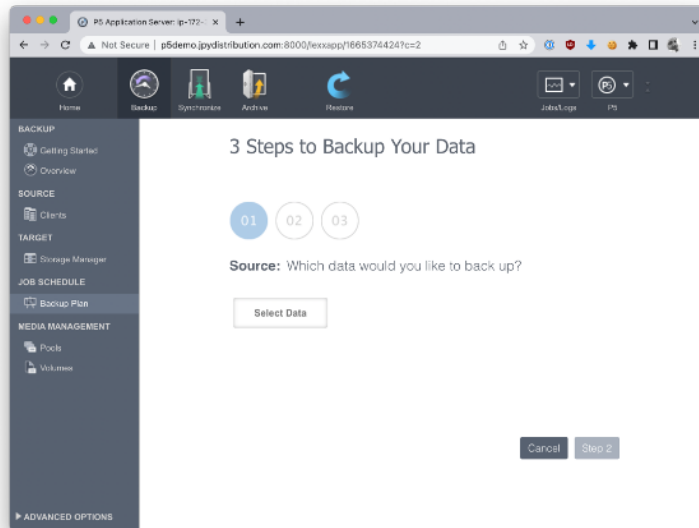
P5 Application Server: ip-172- ×
+
Not Secure | p5demo.jpydistribution.com:8000/lexxapp/1665374424?c=2

Home
Backup
Synchronize
Archive
Restore
Jobs/Logs
P5

BACKUP
Getting Started
Overview
SOURCE
Clients
TARGET
Storage Manager
JOB SCHEDULE
Backup Plan
MEDIA MANAGEMENT
Pools
Volumes
ADVANCED OPTIONS

3 Steps to Backup Your Data

01
02
03

Source: Which data would you like to back up?

Select Data

Cancel
Step 2